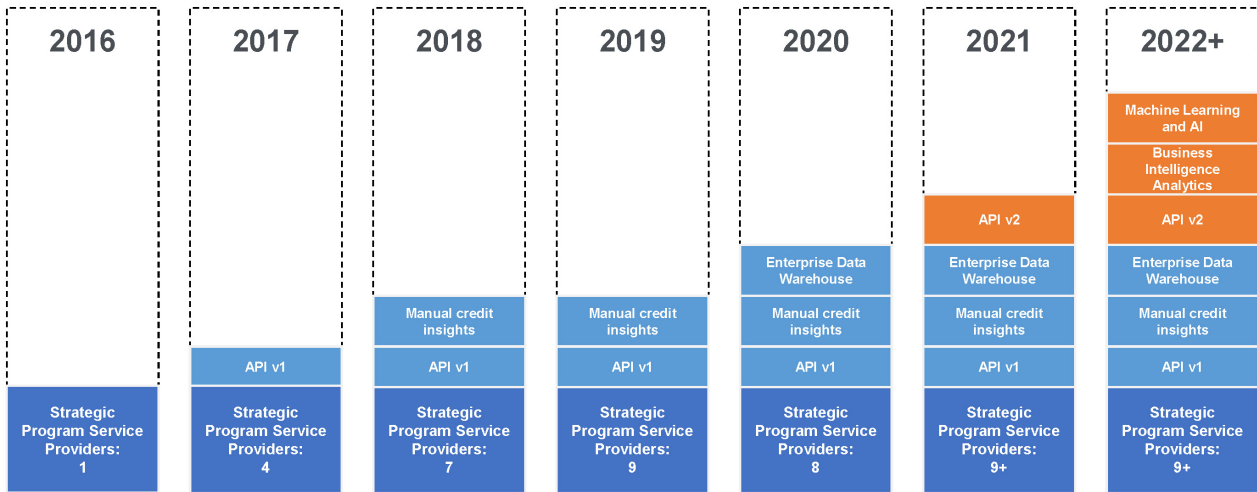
2016

Strategic Program Service Providers: 1

2017

API v1

Strategic Program Service Providers: 4

2018

Manual credit insights

API v1

Strategic Program Service Providers: 7

2019

Manual credit insights

API v1

Strategic Program Service Providers: 9

2020

Enterprise Data Warehouse

Manual credit insights

API v1

Strategic Program Service Providers: 8

2021

API v2

Enterprise Data Warehouse

Manual credit insights

API v1

Strategic Program Service Providers: 9+

2022+

Machine Learning and AI

Business Intelligence Analytics

API v2

Enterprise Data Warehouse

Manual credit insights

API v1

Strategic Program Service Providers: 9+